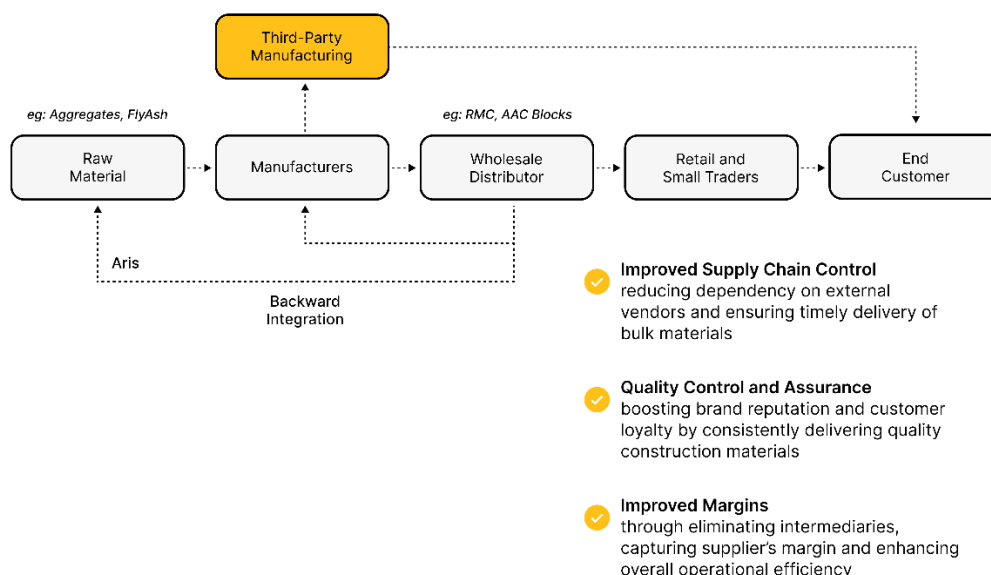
Third-Party Manufacturing

eg: Aggregates, FlyAsh

eg: RMC, AAC Blocks

Raw Material

Manufacturers

Wholesale Distributor

Retail and Small Traders

End Customer

Aris

Backward Integration

Improved Supply Chain Control
reducing dependency on external vendors and ensuring timely delivery of bulk materials

Quality Control and Assurance
boosting brand reputation and customer loyalty by consistently delivering quality construction materials

Improved Margins
through eliminating intermediaries, capturing supplier's margin and enhancing overall operational efficiency